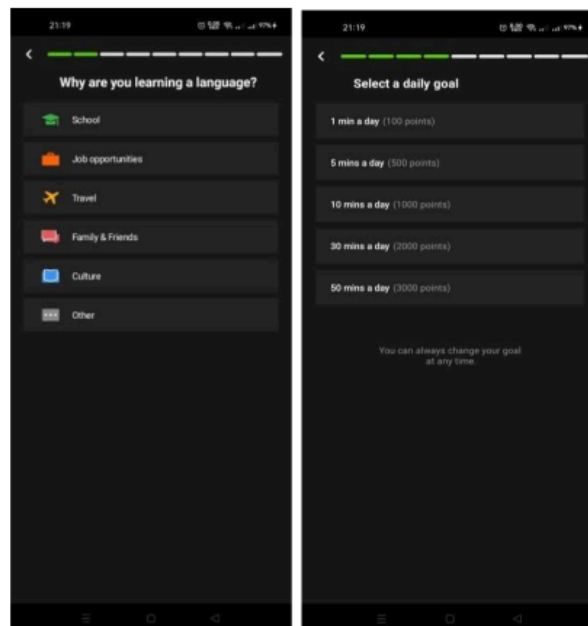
21:19

Why are you learning a language?

School

Job opportunities

Travel

Family & Friends

Culture

Other

21:19

Select a daily goal

1 min a day (100 points)

5 mins a day (500 points)

10 mins a day (1000 points)

30 mins a day (2000 points)

50 mins a day (3000 points)

You can always change your goal at any time.